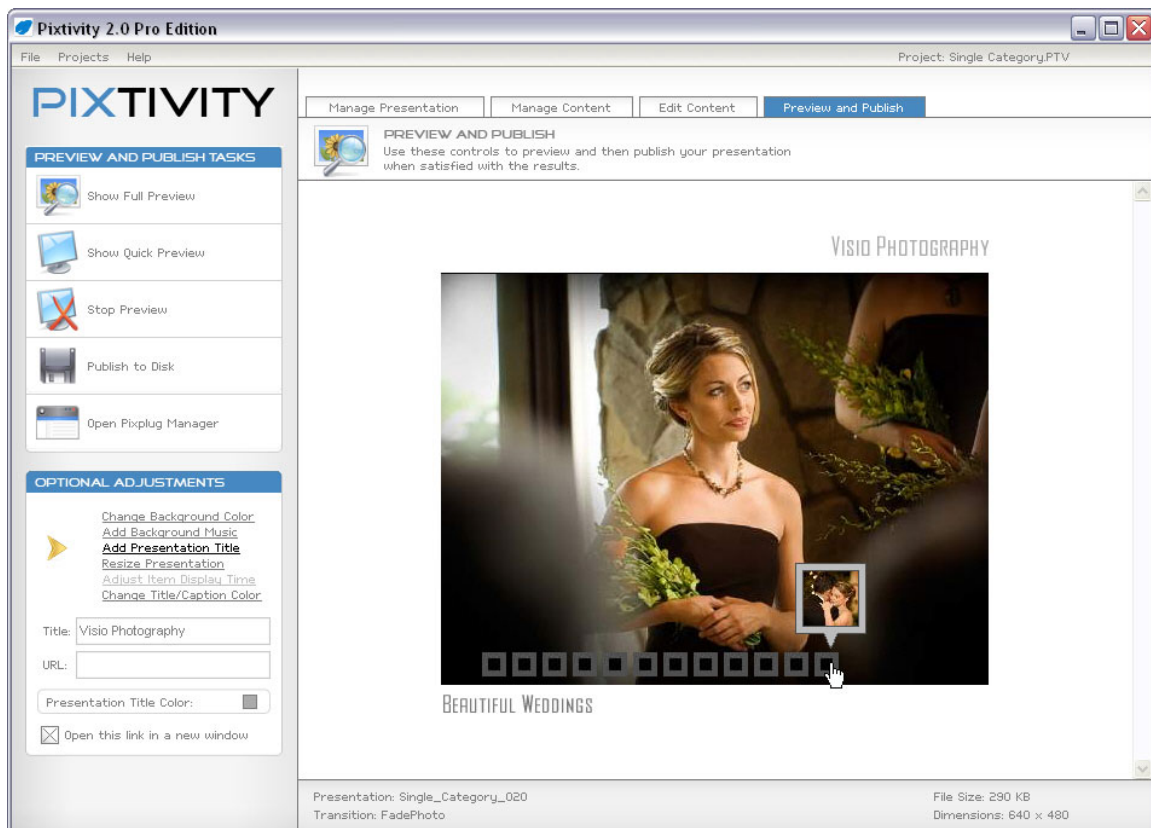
Pixtivity 2.0 Pro Edition

File Projects Help

Project: Single Category.PTV

PIXTIVITY

Manage Presentation | Manage Content | Edit Content | Preview and Publish

PREVIEW AND PUBLISH TASKS

Show Full Preview

Show Quick Preview

Stop Preview

Publish to Disk

Open Pixplug Manager

PREVIEW AND PUBLISH

Use these controls to preview and then publish your presentation when satisfied with the results.

VISIO PHOTOGRAPHY

OPTIONAL ADJUSTMENTS

Change Background Color
Add Background Music
Add Presentation Title
Resize Presentation
Adjust Item Display Time
Change Title/Caption Color

Title: Visio Photography

URL:

Presentation Title Color:

Open this link in a new window

BEAUTIFUL WEDDINGS

Presentation: Single_Category_020
Transition: FadePhoto

File Size: 290 KB
Dimensions: 640 x 480